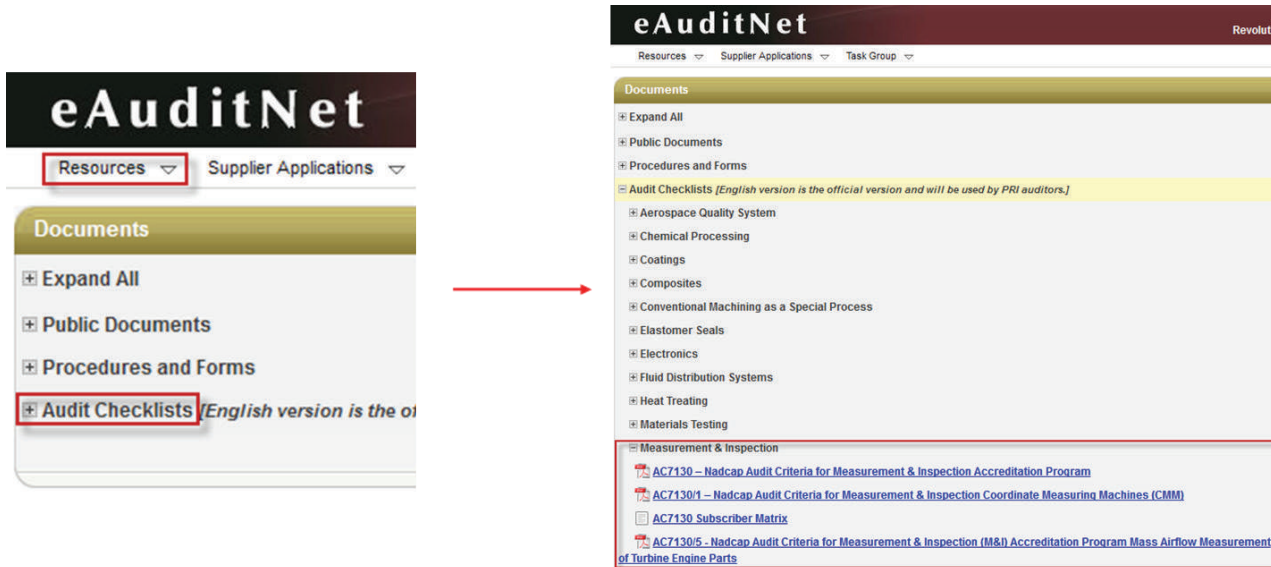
eAuditNet

Resources Supplier Applications

Documents

⊞ Expand All

⊞ Public Documents

⊞ Procedures and Forms

⊞ Audit Checklists [English version is the o

eAuditNet

Revolut

Resources Supplier Applications Task Group

Documents

⊞ Expand All

⊞ Public Documents

⊞ Procedures and Forms

⊟ Audit Checklists [English version is the official version and will be used by PRI auditors.]

⊞ Aerospace Quality System

⊞ Chemical Processing

⊞ Coatings

⊞ Composites

⊞ Conventional Machining as a Special Process

⊞ Elastomer Seals

⊞ Electronics

⊞ Fluid Distribution Systems

⊞ Heat Treating

⊞ Materials Testing

⊟ Measurement & Inspection

AC7130 – Nadcap Audit Criteria for Measurement & Inspection Accreditation Program

AC7130/1 – Nadcap Audit Criteria for Measurement & Inspection Coordinate Measuring Machines (CMM)

AC7130 Subscriber Matrix

AC7130/5 - Nadcap Audit Criteria for Measurement & Inspection (M&I) Accreditation Program Mass Airflow Measurement of Turbine Engine Parts